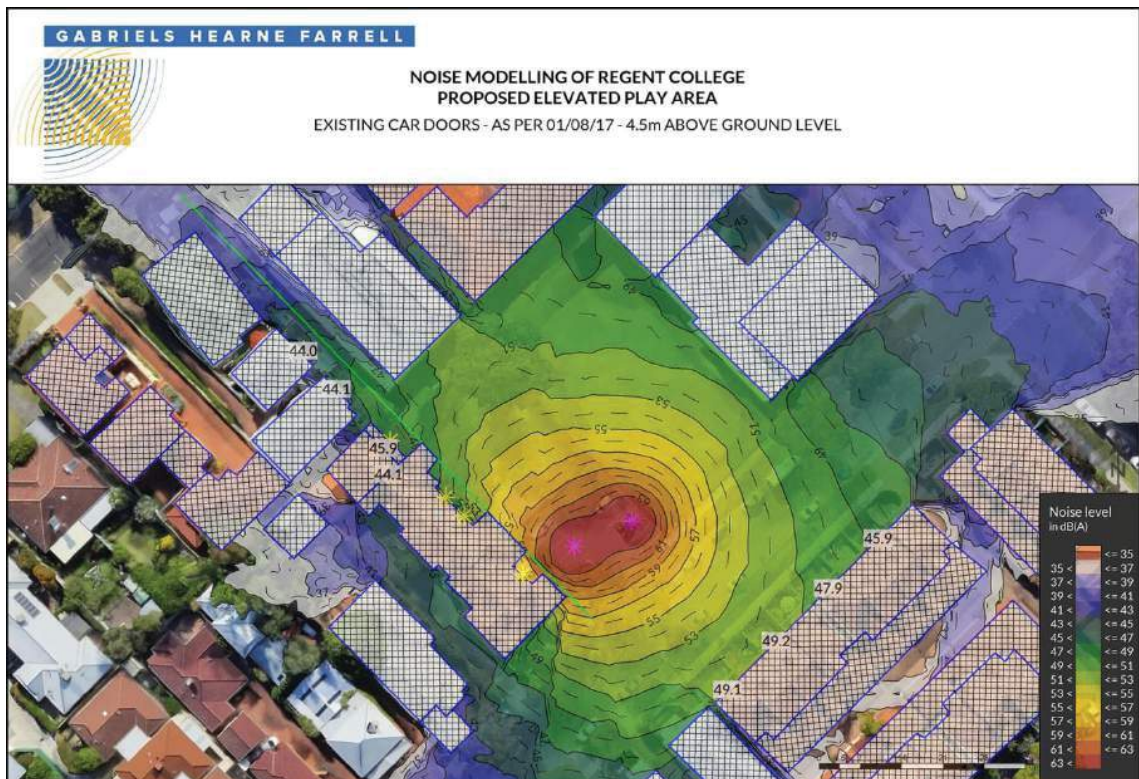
GABRIELS HEARNE FARRELL

NOISE MODELLING OF REGENT COLLEGE
PROPOSED ELEVATED PLAY AREA

EXISTING CAR DOORS - AS PER 01/08/17 - 4.5m ABOVE GROUND LEVEL

44.0
44.1
45.9
44.1
45.9
47.9
49.2
49.1
55
53
55
57
59
61
59
55
53
45
39

Noise level
in dB(A)

| | |
|---|---|
| | <= 35 |
| 35 < | <= 37 |
| 37 < | <= 39 |
| 39 < | <= 41 |
| 41 < | <= 43 |
| 43 < | <= 45 |
| 45 < | <= 47 |
| 47 < | <= 49 |
| 49 < | <= 51 |
| 51 < | <= 53 |
| 53 < | <= 55 |
| 55 < | <= 57 |
| 57 < | <= 59 |
| 59 < | <= 61 |
| 61 < | <= 63 |
| 63 < | |